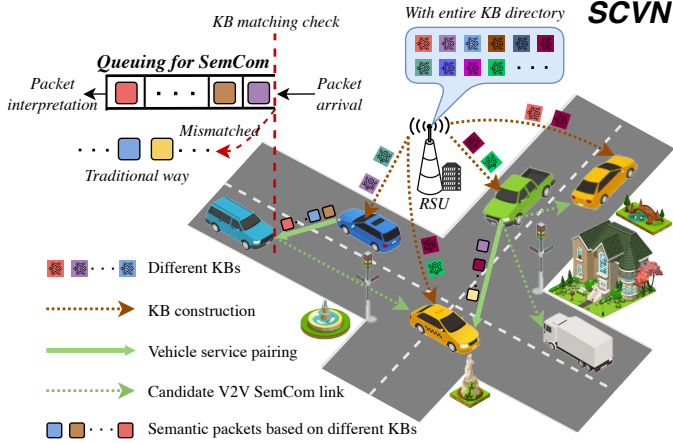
KB matching check

With entire KB directory

SCVN

Queuing for SemCom

Packet interpretation

. . .

Packet arrival

Mismatched

. . .

Traditional way

RSU

. . .

Different KBs

KB construction

Vehicle service pairing

Candidate V2V SemCom link

. . .

Semantic packets based on different KBs